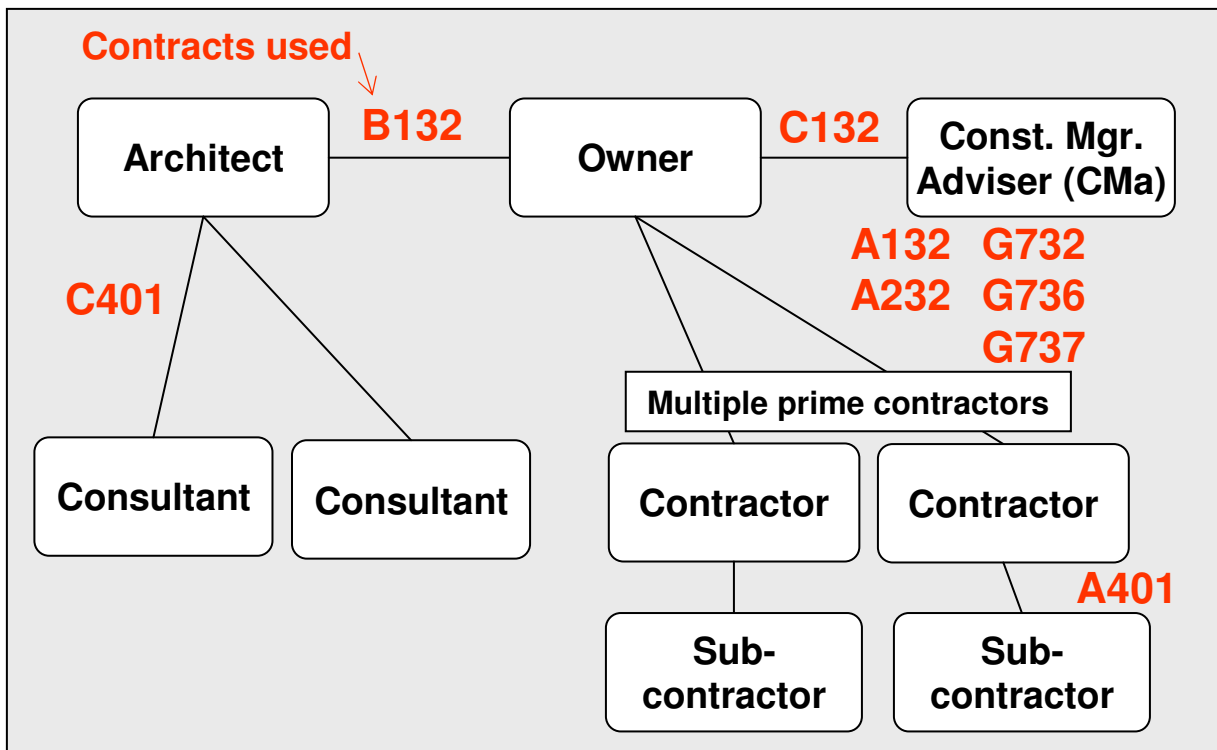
Contracts used

Architect

B132

Owner

C132

Const. Mgr. Adviser (CMa)

C401

A132 G732

A232 G736

G737

Multiple prime contractors

Consultant

Consultant

Contractor

Contractor

A401

Sub-contractor

Sub-contractor